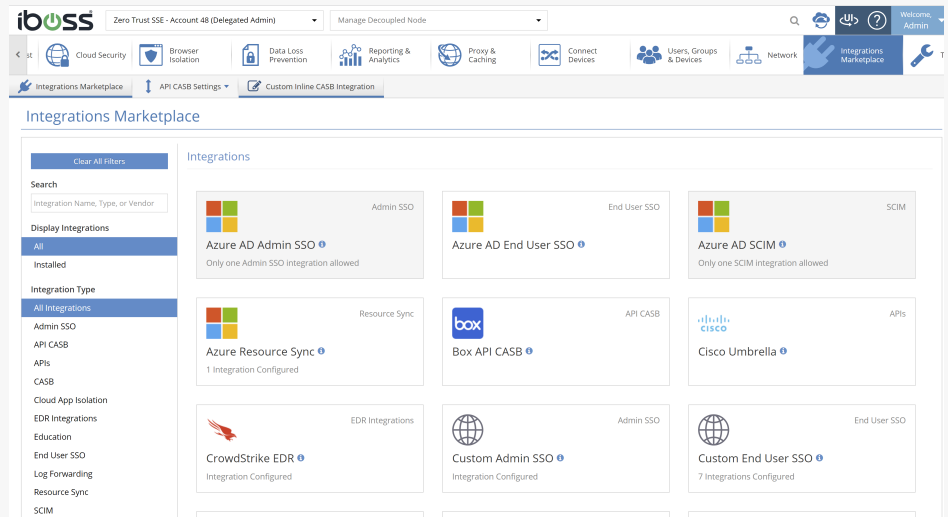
iboss

Zero Trust SSE - Account 48 (Delegated Admin)

Manage Decoupled Node

Welcome, Admin

st | Cloud Security | Browser Isolation | Data Loss Prevention | Reporting & Analytics | Proxy & Caching | Connect Devices | Users, Groups & Devices | Network | Integrations Marketplace | T

Integrations Marketplace | API CASB Settings | Custom Inline CASB Integration

Integrations Marketplace

Clear All Filters

Search

Integration Name, Type, or Vendor

Display Integrations

All

Installed

Integration Type

All Integrations

Admin SSO

API CASB

APIs

CASB

Cloud App Isolation

EDR Integrations

Education

End User SSO

Log Forwarding

Resource Sync

SCIM

Integrations

Admin SSO
Azure AD Admin SSO
Only one Admin SSO integration allowed

End User SSO
Azure AD End User SSO

SCIM
Azure AD SCIM
Only one SCIM integration allowed

Resource Sync
Azure Resource Sync
1 Integration Configured

API CASB
box
Box API CASB

APIs
CISCO
Cisco Umbrella

EDR Integrations
CrowdStrike EDR
Integration Configured

Admin SSO
Custom Admin SSO
Integration Configured

End User SSO
Custom End User SSO
7 Integrations Configured